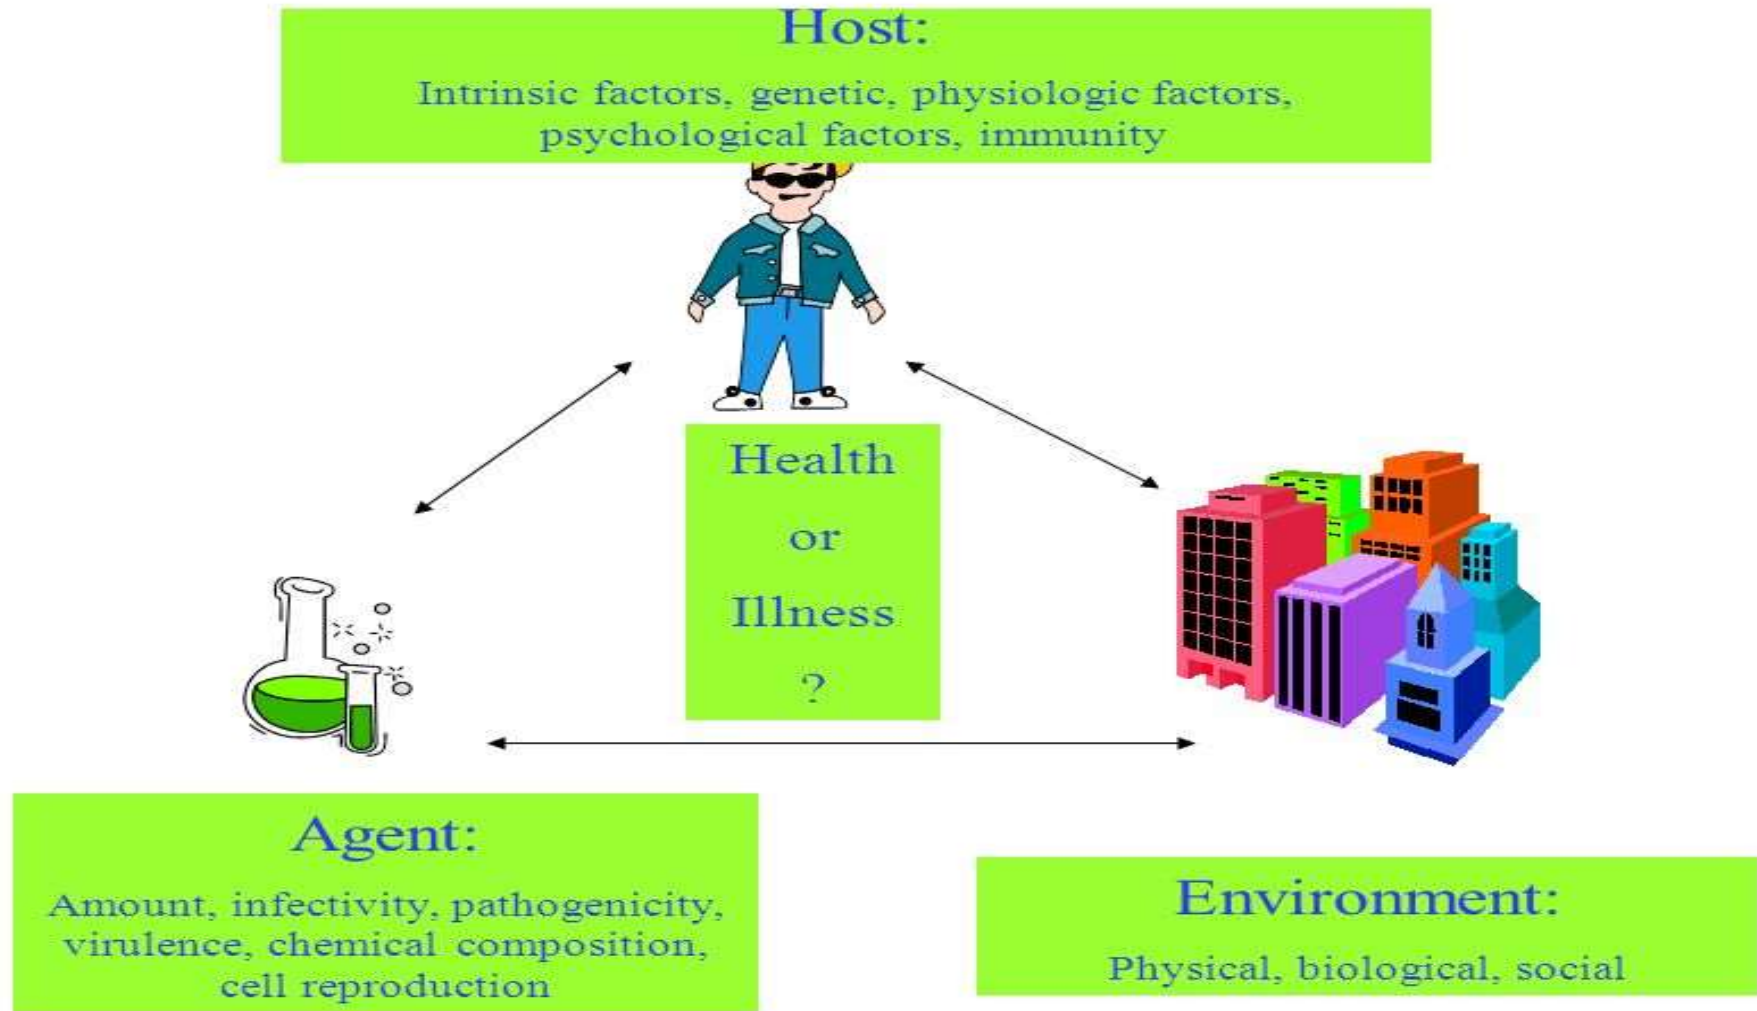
Host:

Intrinsic factors, genetic, physiologic factors, psychological factors, immunity

Health

or

Illness

?

Agent:

Amount, infectivity, pathogenicity, virulence, chemical composition, cell reproduction

Environment:

Physical, biological, social